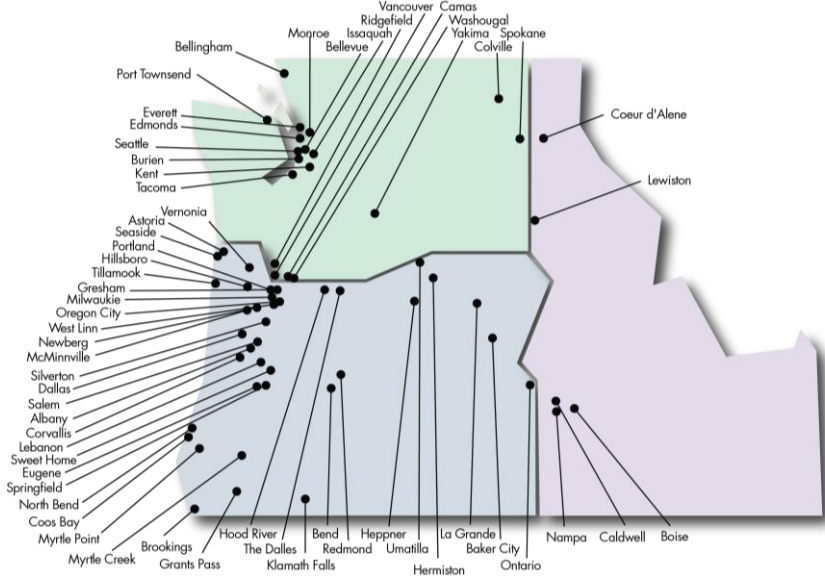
Vancouver Camas
Ridgefield Washougal
Monroe Issaquah Yakima Spokane
Bellingham Bellevue Colville
Port Townsend
Coeur d'Alene
Everett
Edmonds
Seattle
Burien
Kent
Tacoma
Lewiston
Vernonia
Astoria
Seaside
Portland
Hillsboro
Tillamook
Gresham
Milwaukie
Oregon City
West Linn
Newberg
McMinnville
Silverton
Dallas
Salem
Albany
Corvallis
Lebanon
Sweet Home
Eugene
Springfield
North Bend
Coos Bay
Myrtle Point
Myrtle Creek
Brookings
Grants Pass
Hood River
The Dalles
Klamath Falls
Bend
Redmond
Heppner
Umatilla
Hermiston
La Grande
Baker City
Ontario
Nampa
Caldwell
Boise